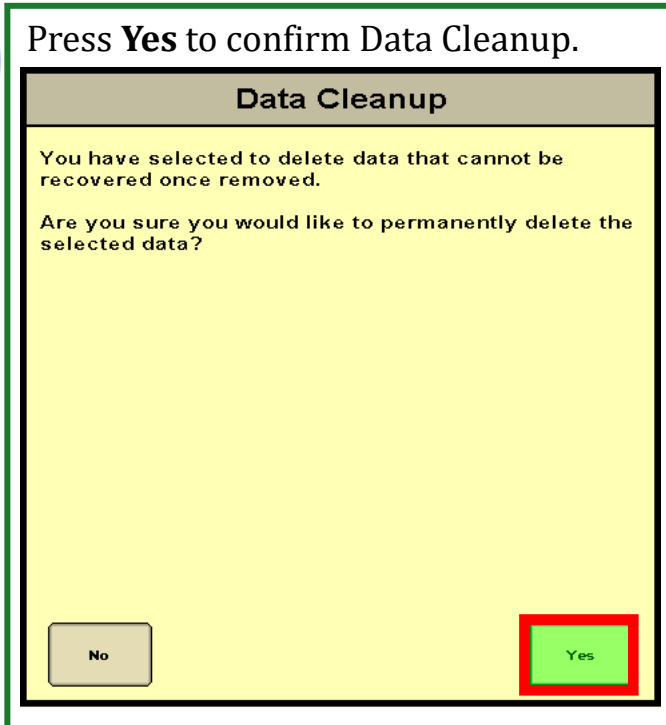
Press **Yes** to confirm Data Cleanup.

Data Cleanup

You have selected to delete data that cannot be recovered once removed.

Are you sure you would like to permanently delete the selected data?

No

Yes